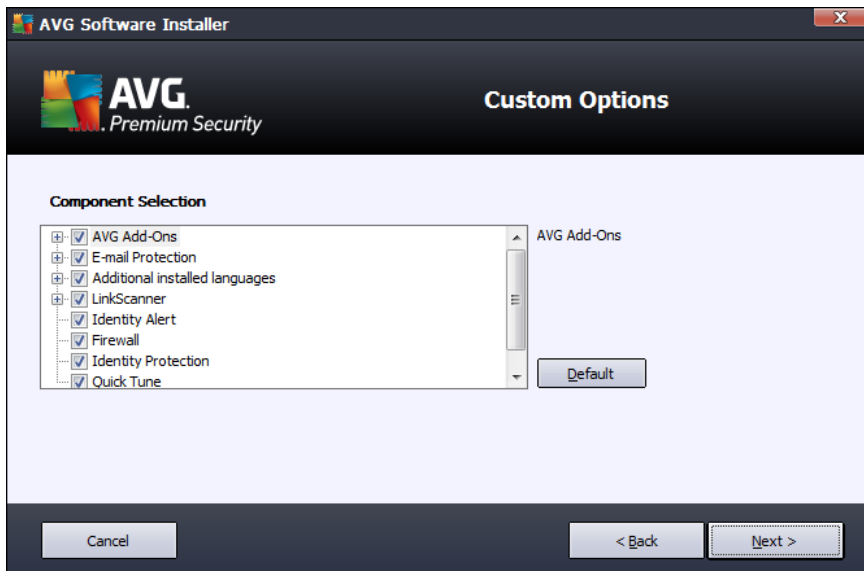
AVG Software Installer

AVG. Premium Security

Custom Options

Component Selection

AVG Add-Ons
E-mail Protection
Additional installed languages
LinkScanner
Identity Alert
Firewall
Identity Protection
Quick Tune

AVG Add-Ons

Default

Cancel

< Back

Next >